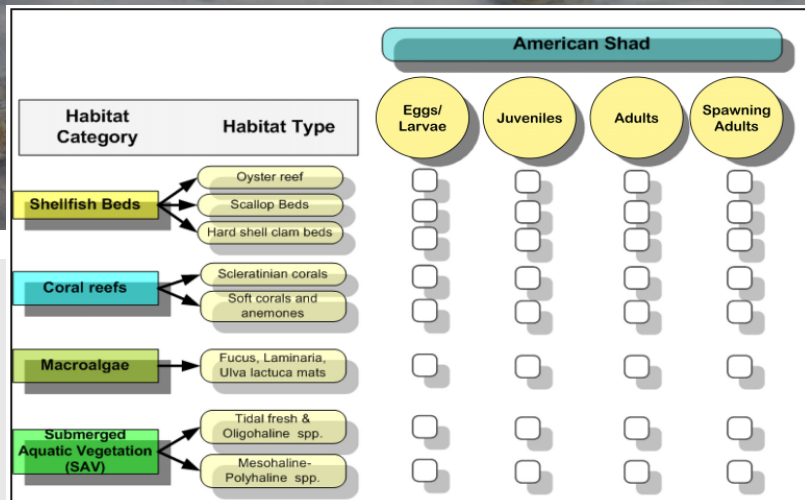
American Shad

| Habitat Category | Habitat Type | Eggs/ Larvae | Juveniles | Adults | Spawning Adults |
|---|---|---|---|---|---|
| Shellfish Beds | Oyster reef | | | | |
| | Scallop Beds | | | | |
| | Hard shell clam beds | | | | |
| Coral reefs | Scleratinian corals | | | | |
| | Soft corals and anemones | | | | |
| Macroalgae | Fucus, Laminaria, Ulva lactuca mats | | | | |
| Submerged Aquatic Vegetation (SAV) | Tidal fresh & Oligohaline spp. | | | | |
| | Mesohaline-Polyhaline spp. | | | | |